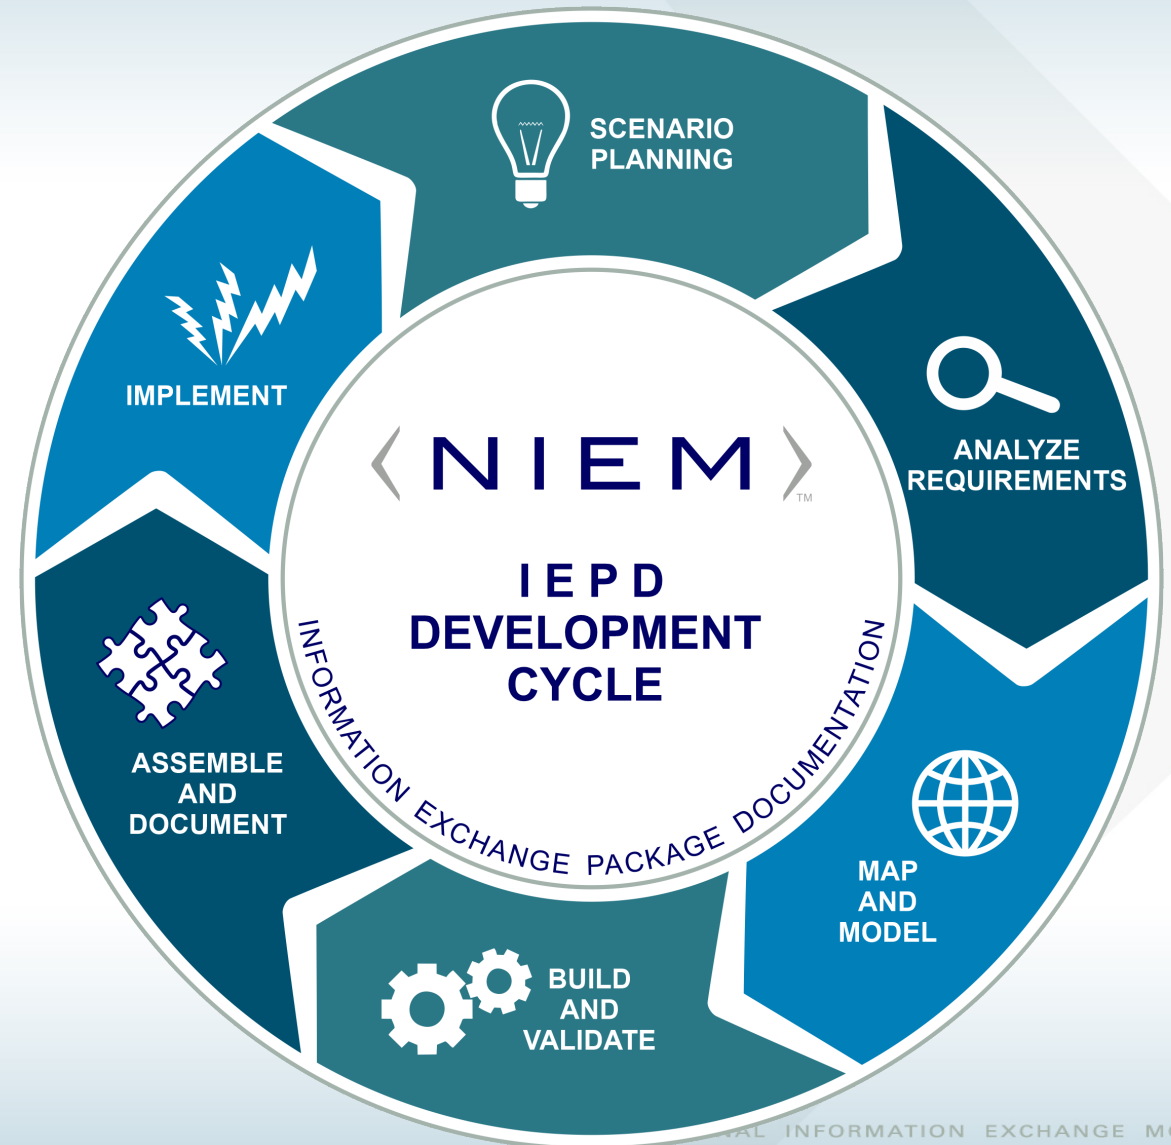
SCENARIO PLANNING

ANALYZE REQUIREMENTS

MAP AND MODEL

BUILD AND VALIDATE

ASSEMBLE AND DOCUMENT

IMPLEMENT

NIEM™

I E P D
DEVELOPMENT
CYCLE

INFORMATION EXCHANGE PACKAGE DOCUMENTATION

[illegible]AL INFORMATION EXCHANGE M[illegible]